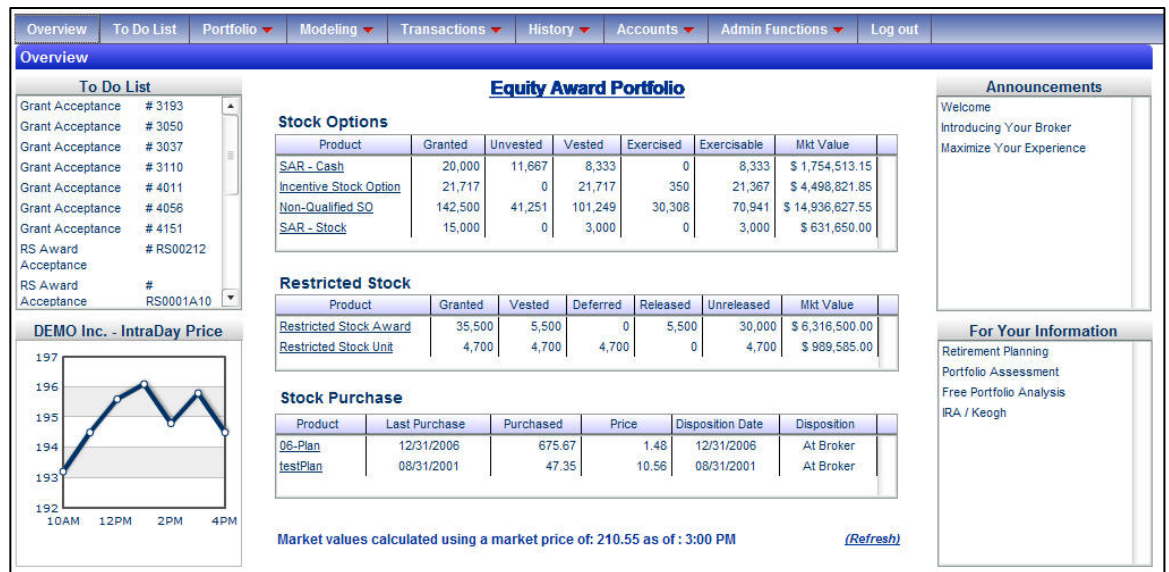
Overview | To Do List | Portfolio | Modeling | Transactions | History | Accounts | Admin Functions | Log out

Overview

To Do List

Grant Acceptance # 3193
Grant Acceptance # 3050
Grant Acceptance # 3037
Grant Acceptance # 3110
Grant Acceptance # 4011
Grant Acceptance # 4056
Grant Acceptance # 4151
RS Award Acceptance # RS00212
RS Award Acceptance # RS0001A10

DEMO Inc. - IntraDay Price

197
196
195
194
193
192
10AM 12PM 2PM 4PM

Equity Award Portfolio

Stock Options

| Product | Granted | Unvested | Vested | Exercised | Exercisable | Mkt Value |
|---|---|---|---|---|---|---|
| SAR - Cash | 20,000 | 11,667 | 8,333 | 0 | 8,333 | $ 1,754,513.15 |
| Incentive Stock Option | 21,717 | 0 | 21,717 | 350 | 21,367 | $ 4,498,821.85 |
| Non-Qualified SO | 142,500 | 41,251 | 101,249 | 30,308 | 70,941 | $ 14,936,627.55 |
| SAR - Stock | 15,000 | 0 | 3,000 | 0 | 3,000 | $ 631,650.00 |

Restricted Stock

| Product | Granted | Vested | Deferred | Released | Unreleased | Mkt Value |
|---|---|---|---|---|---|---|
| Restricted Stock Award | 35,500 | 5,500 | 0 | 5,500 | 30,000 | $ 6,316,500.00 |
| Restricted Stock Unit | 4,700 | 4,700 | 4,700 | 0 | 4,700 | $ 989,585.00 |

Stock Purchase

| Product | Last Purchase | Purchased | Price | Disposition Date | Disposition |
|---|---|---|---|---|---|
| 06-Plan | 12/31/2006 | 675.67 | 1.48 | 12/31/2006 | At Broker |
| testPlan | 08/31/2001 | 47.35 | 10.56 | 08/31/2001 | At Broker |

Market values calculated using a market price of: 210.55 as of : 3:00 PM (Refresh)

Announcements

Welcome
Introducing Your Broker
Maximize Your Experience

For Your Information

Retirement Planning
Portfolio Assessment
Free Portfolio Analysis
IRA / Keogh